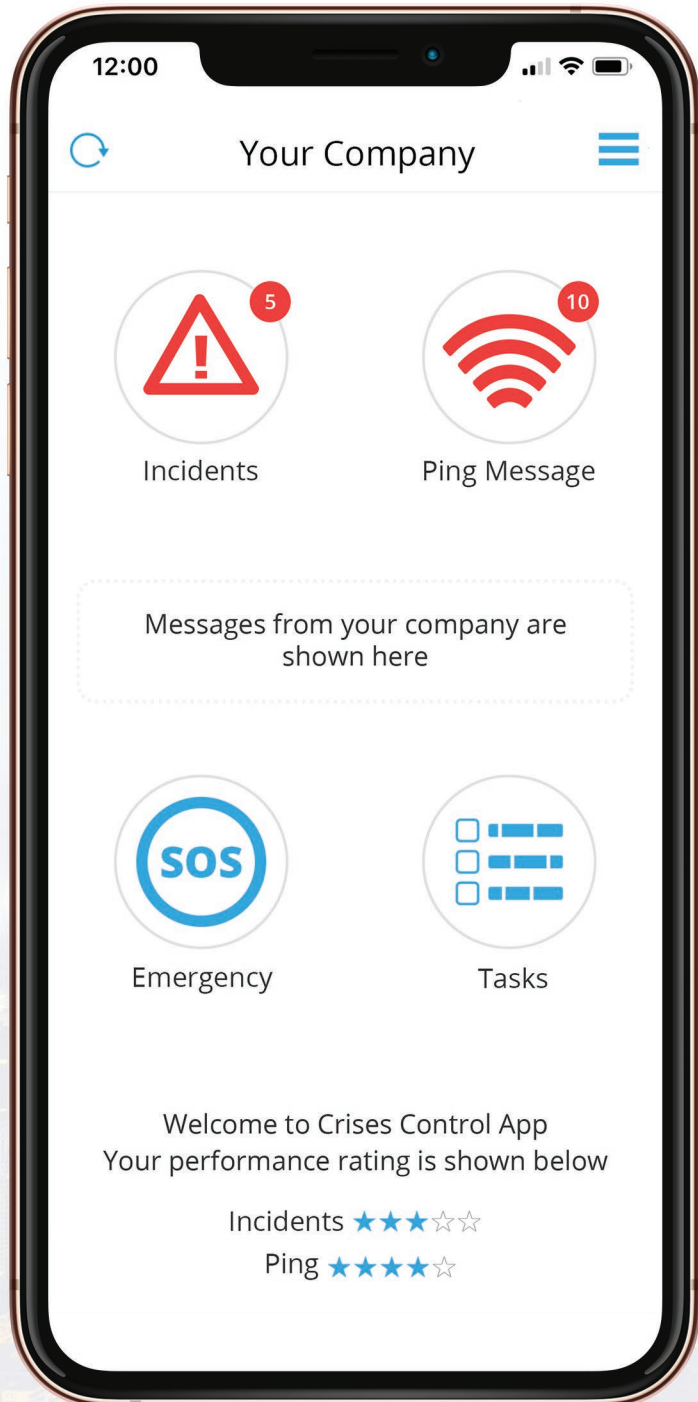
12:00

Your Company

5

10

Incidents

Ping Message

Messages from your company are shown here

SOS

Emergency

Tasks

Welcome to Crises Control App
Your performance rating is shown below

Incidents ★★★☆☆
Ping ★★★★☆